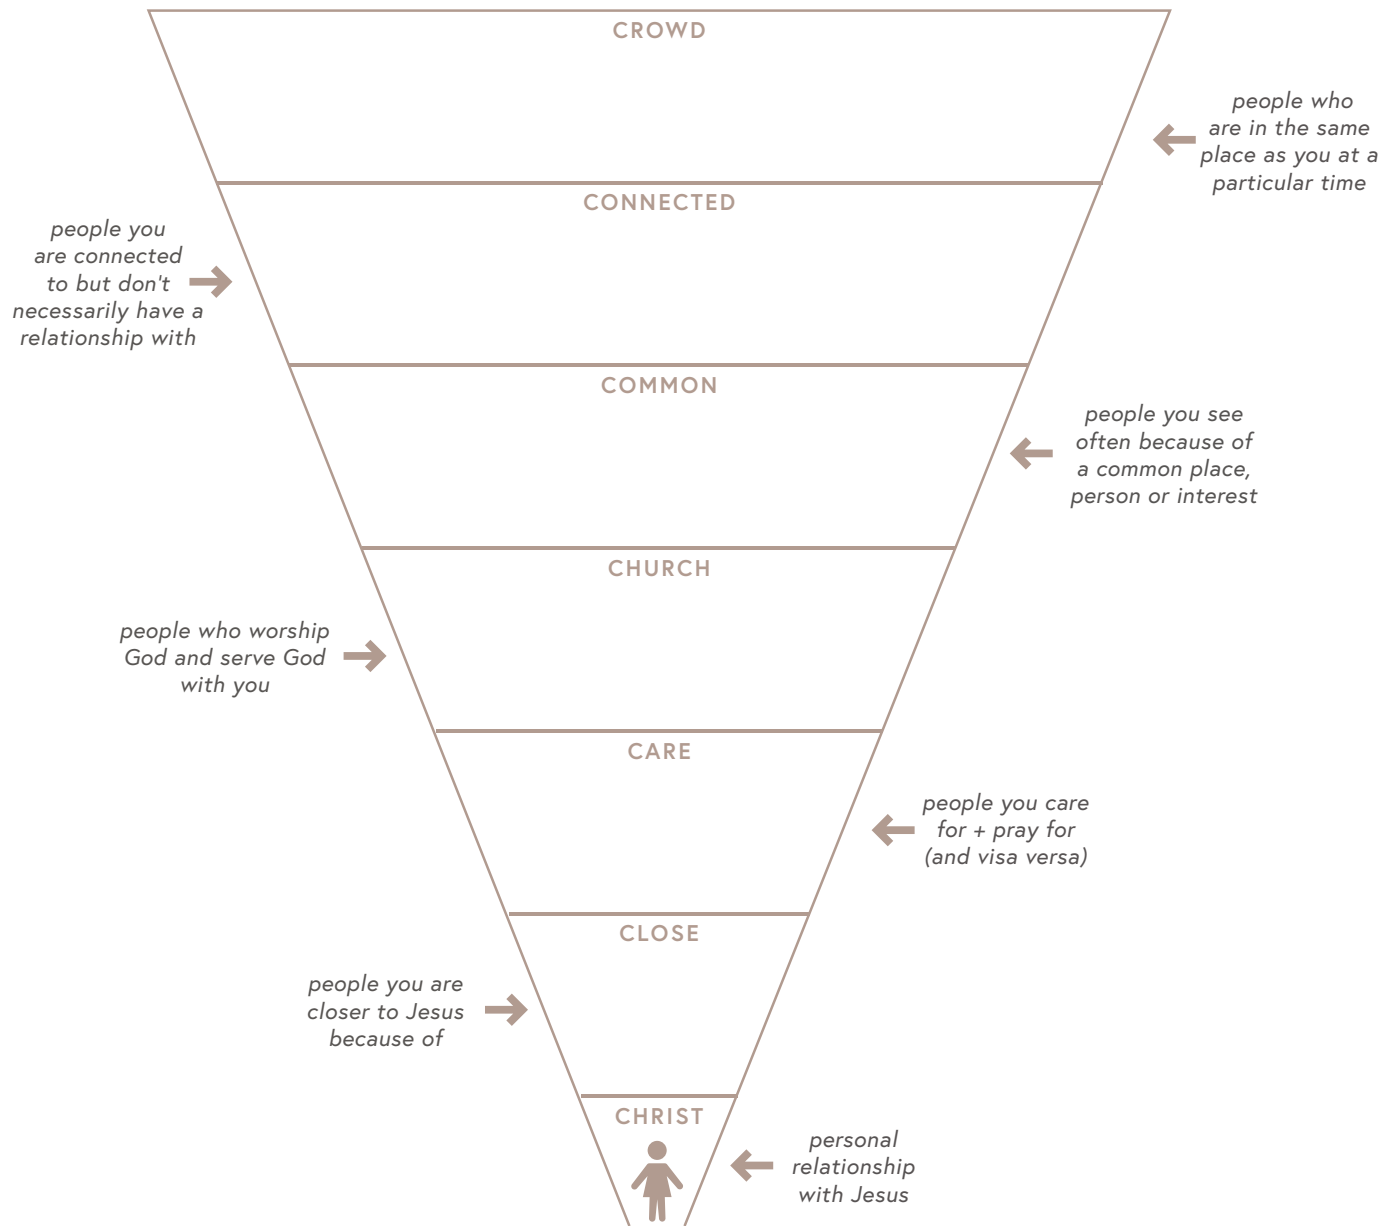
CROWD

people who are in the same place as you at a particular time

CONNECTED

people you are connected to but don't necessarily have a relationship with

COMMON

people you see often because of a common place, person or interest

CHURCH

people who worship God and serve God with you

CARE

people you care for + pray for (and visa versa)

CLOSE

people you are closer to Jesus because of

CHRIST

personal relationship with Jesus